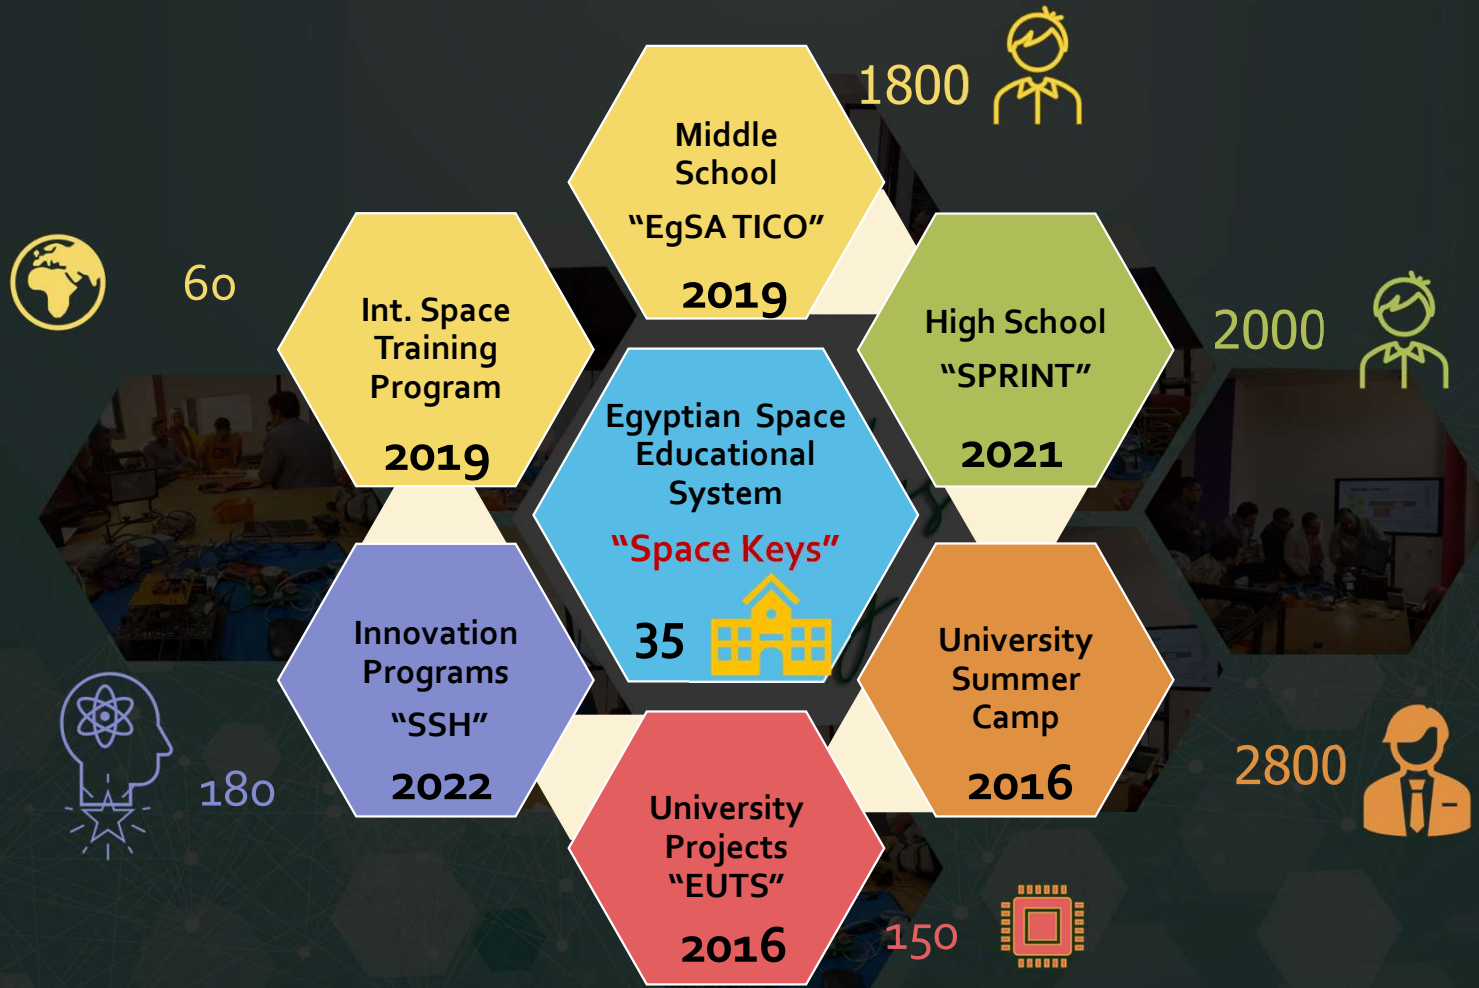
1800

Middle School
“EgSA TICO”
2019

60

Int. Space Training Program
2019

High School
“SPRINT”
2021

2000

Egyptian Space Educational System
“Space Keys”
35

Innovation Programs
“SSH”
2022

University Summer Camp
2016

2800

180

University Projects
“EUTS”
2016

150